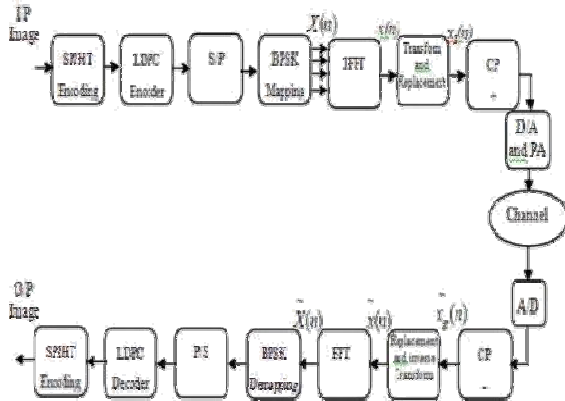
I/P Image

SPIHT Encoding

LDPC Encoder

S/P

BPSK Mapping

$X(n)$

IFFT

$x(n)$

Transform and Replacement

$x_p(n)$

CP +

D/A and PA

Channel

AD

O/P Image

SPIHT Encoding

LDPC Decoder

P/S

BPSK Demapping

$\tilde{X}(n)$

FFT

$\tilde{x}(n)$

Replacement and inverse Transform

$\tilde{x}_p(n)$

CP -